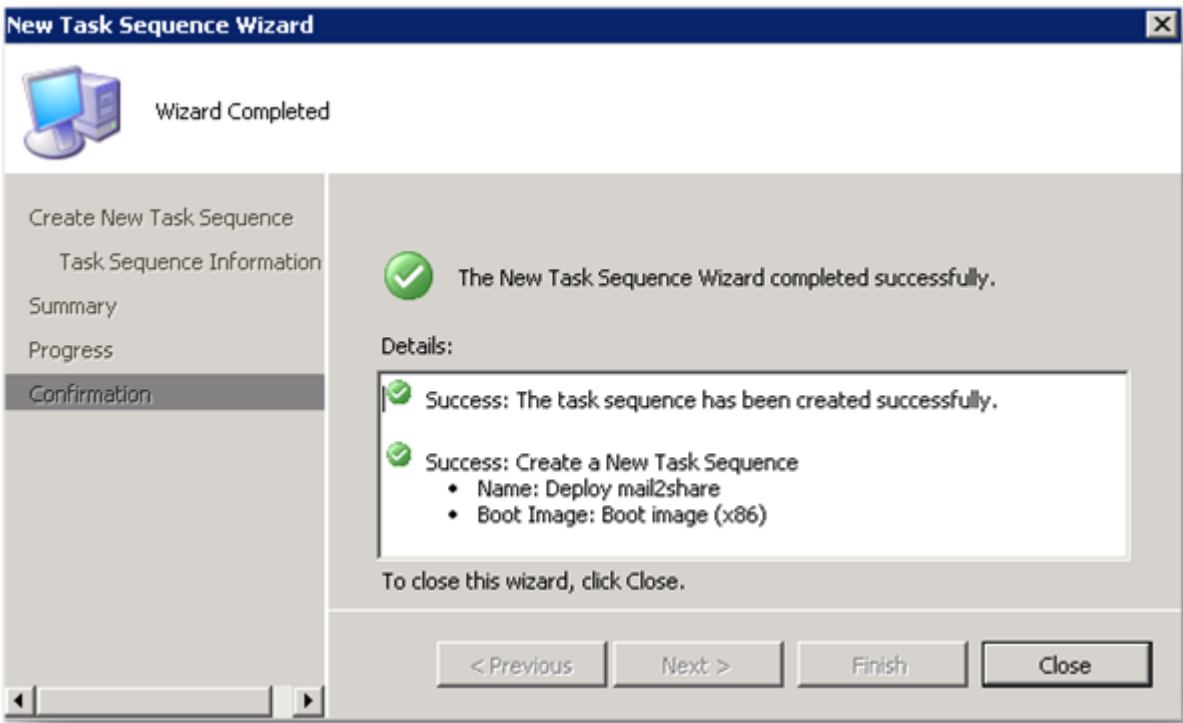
New Task Sequence Wizard

Wizard Completed

Create New Task Sequence
Task Sequence Information
Summary
Progress
Confirmation

The New Task Sequence Wizard completed successfully.

Details:

Success: The task sequence has been created successfully.

Success: Create a New Task Sequence
• Name: Deploy mail2share
• Boot Image: Boot image (x86)

To close this wizard, click Close.

< Previous
Next >
Finish
Close